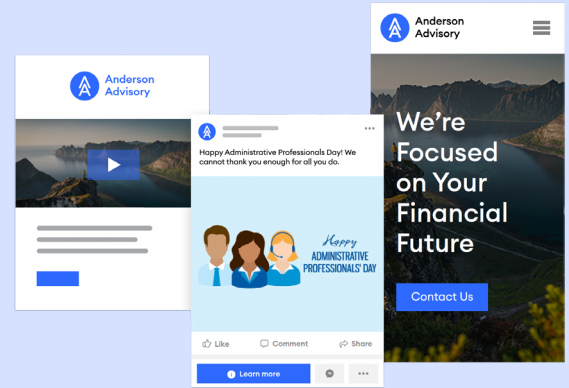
Anderson Advisory

Happy Administrative Professionals Day! We cannot thank you enough for all you do.

Happy
ADMINISTRATIVE PROFESSIONALS' DAY

Like
Comment
Share

Learn more

Anderson Advisory

We're Focused on Your Financial Future

Contact Us